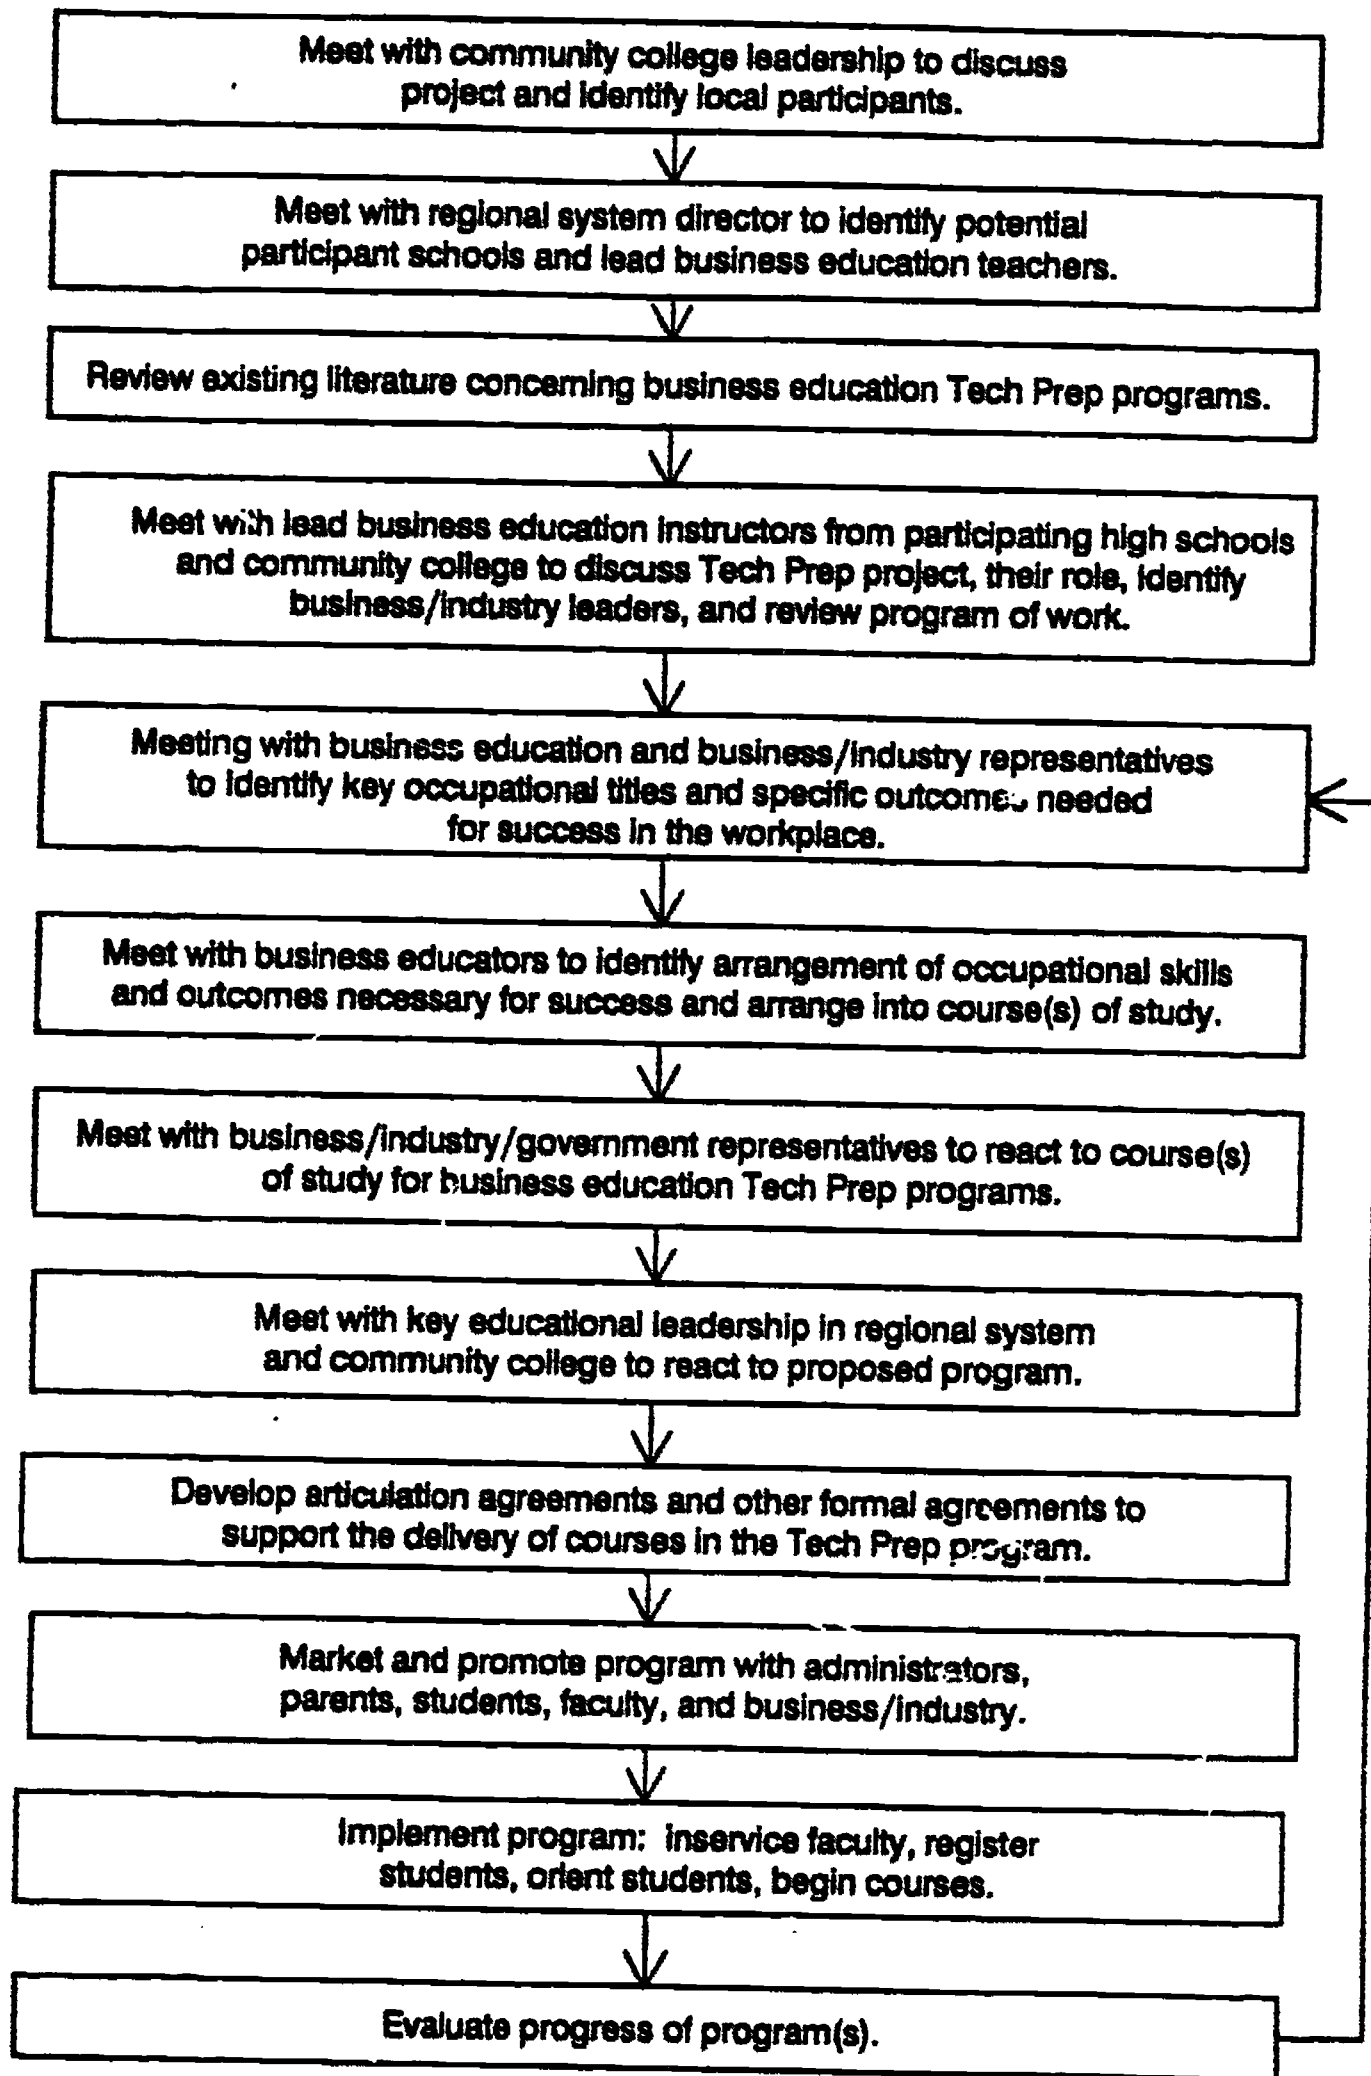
Meet with community college leadership to discuss project and identify local participants.

Meet with regional system director to identify potential participant schools and lead business education teachers.

Review existing literature concerning business education Tech Prep programs.

Meet with lead business education instructors from participating high schools and community college to discuss Tech Prep project, their role, identify business/industry leaders, and review program of work.

Meeting with business education and business/industry representatives to identify key occupational titles and specific outcomes needed for success in the workplace.

Meet with business educators to identify arrangement of occupational skills and outcomes necessary for success and arrange into course(s) of study.

Meet with business/industry/government representatives to react to course(s) of study for business education Tech Prep programs.

Meet with key educational leadership in regional system and community college to react to proposed program.

Develop articulation agreements and other formal agreements to support the delivery of courses in the Tech Prep program.

Market and promote program with administrators, parents, students, faculty, and business/industry.

Implement program: inservice faculty, register students, orient students, begin courses.

Evaluate progress of program(s).